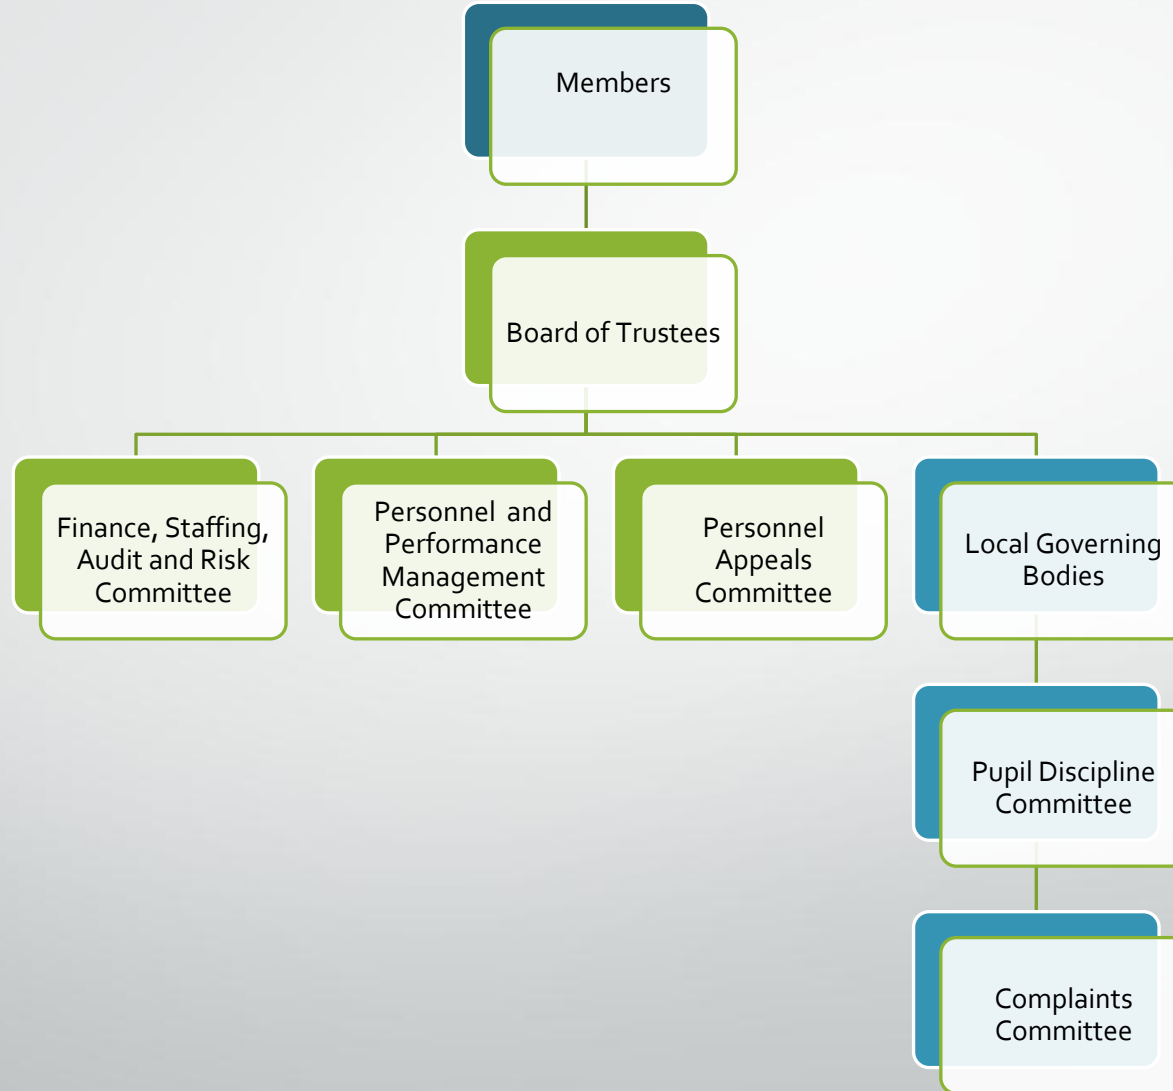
Members

Board of Trustees

Finance, Staffing, Audit and Risk Committee

Personnel and Performance Management Committee

Personnel Appeals Committee

Local Governing Bodies

Pupil Discipline Committee

Complaints Committee